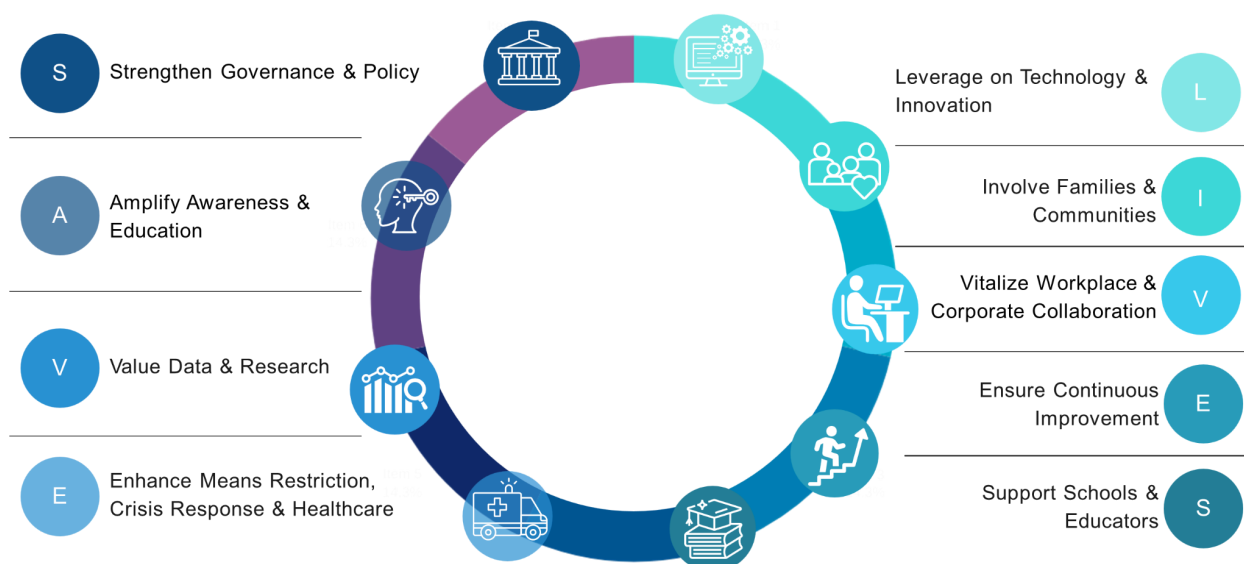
S Strengthen Governance & Policy

A Amplify Awareness & Education

V Value Data & Research

E Enhance Means Restriction, Crisis Response & Healthcare

Leverage on Technology & Innovation L

Involve Families & Communities I

Vitalize Workplace & Corporate Collaboration V

Ensure Continuous Improvement E

Support Schools & Educators S